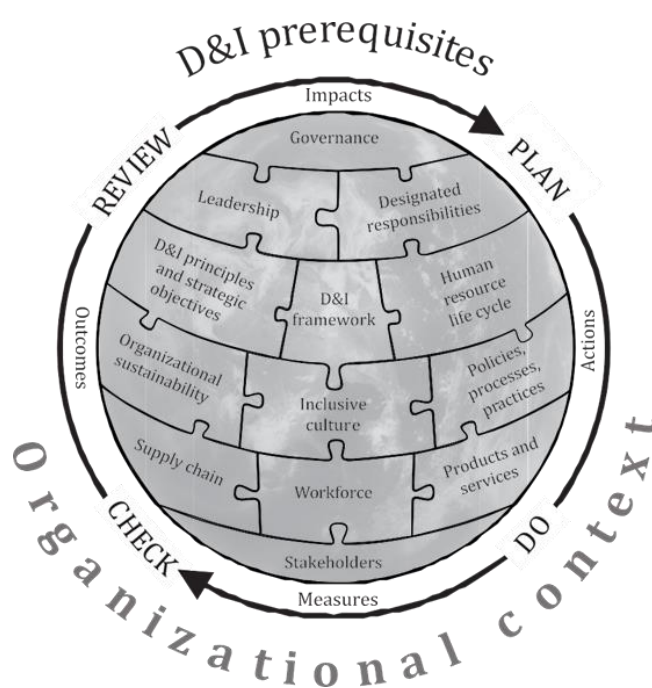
D&I prerequisites

Impacts

REVIEW

PLAN

Governance

Leadership

Designated responsibilities

D&I principles and strategic objectives

D&I framework

Human resource life cycle

Outcomes

Actions

Organizational sustainability

Inclusive culture

Policies, processes, practices

Supply chain

Workforce

Products and services

CHECK

DO

Stakeholders

Measures

Organizational context